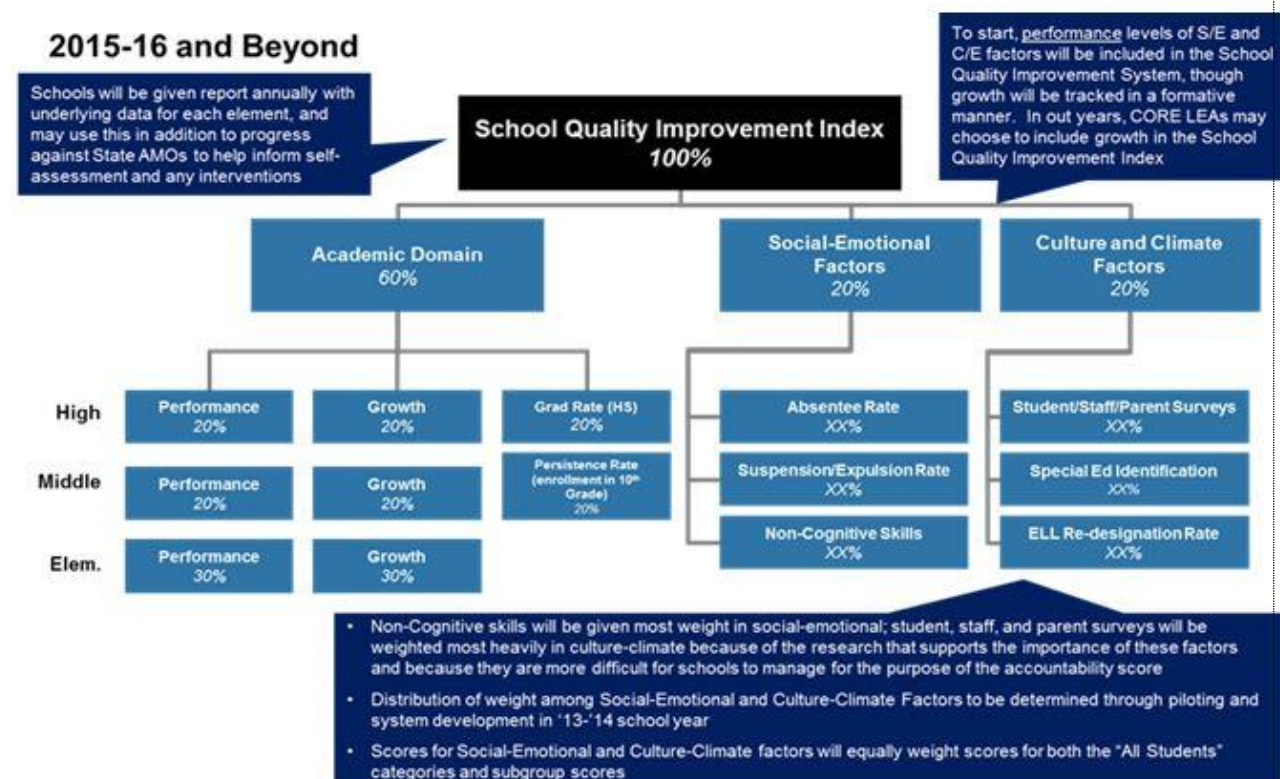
2015-16 and Beyond

Schools will be given report annually with underlying data for each element, and may use this in addition to progress against State AMOs to help inform self-assessment and any interventions

School Quality Improvement Index
100%

To start, performance levels of S/E and C/E factors will be included in the School Quality Improvement System, though growth will be tracked in a formative manner. In out years, CORE LEAs may choose to include growth in the School Quality Improvement Index

Academic Domain
60%

Social-Emotional Factors
20%

Culture and Climate Factors
20%

High

Performance
20%

Growth
20%

Grad Rate (HS)
20%

Middle

Performance
20%

Growth
20%

Persistence Rate (enrollment in 10th Grade)
20%

Elem.

Performance
30%

Growth
30%

Absentee Rate
XX%

Suspension/Expulsion Rate
XX%

Non-Cognitive Skills
XX%

Student/Staff/Parent Surveys
XX%

Special Ed Identification
XX%

ELL Re-designation Rate
XX%

• Non-Cognitive skills will be given most weight in social-emotional; student, staff, and parent surveys will be weighted most heavily in culture-climate because of the research that supports the importance of these factors and because they are more difficult for schools to manage for the purpose of the accountability score

• Distribution of weight among Social-Emotional and Culture-Climate Factors to be determined through piloting and system development in '13-'14 school year

• Scores for Social-Emotional and Culture-Climate factors will equally weight scores for both the "All Students" categories and subgroup scores